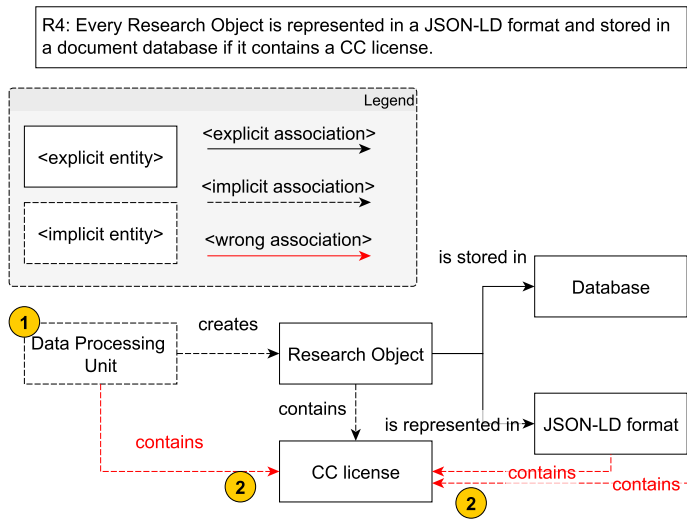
R4: Every Research Object is represented in a JSON-LD format and stored in a document database if it contains a CC license.

Legend

<explicit entity>

<explicit association>

<implicit association>

<implicit entity>

<wrong association>

is stored in

Database

1

Data Processing Unit

creates

Research Object

contains

is represented in

JSON-LD format

contains

CC license

contains

contains

2

2